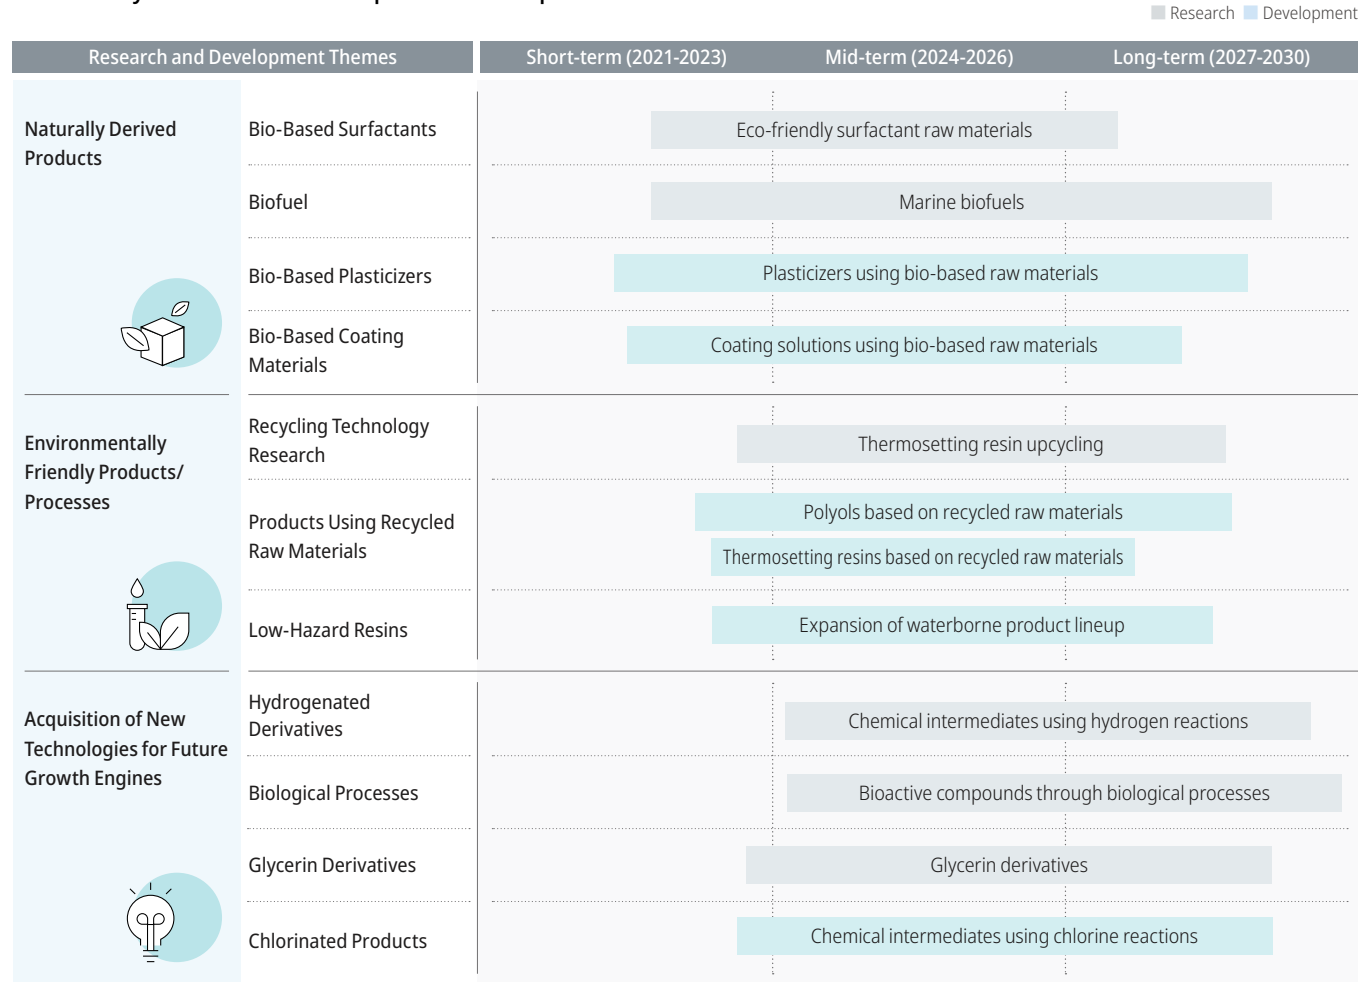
Research Development

| Research and Development Themes | | Short-term (2021-2023) | Mid-term (2024-2026) | Long-term (2027-2030) |
|---|---|---|---|---|
| Naturally Derived Products | Bio-Based Surfactants | Eco-friendly surfactant raw materials | | |
| | Biofuel | Marine biofuels | | |
| | Bio-Based Plasticizers | Plasticizers using bio-based raw materials | | |
| | Bio-Based Coating Materials | Coating solutions using bio-based raw materials | | |
| Environmentally Friendly Products/ Processes | Recycling Technology Research | Thermosetting resin upcycling | | |
| | Products Using Recycled Raw Materials | Polyols based on recycled raw materials; Thermosetting resins based on recycled raw materials | | |
| | Low-Hazard Resins | Expansion of waterborne product lineup | | |
| Acquisition of New Technologies for Future Growth Engines | Hydrogenated Derivatives | Chemical intermediates using hydrogen reactions | | |
| | Biological Processes | Bioactive compounds through biological processes | | |
| | Glycerin Derivatives | Glycerin derivatives | | |
| | Chlorinated Products | Chemical intermediates using chlorine reactions | | |